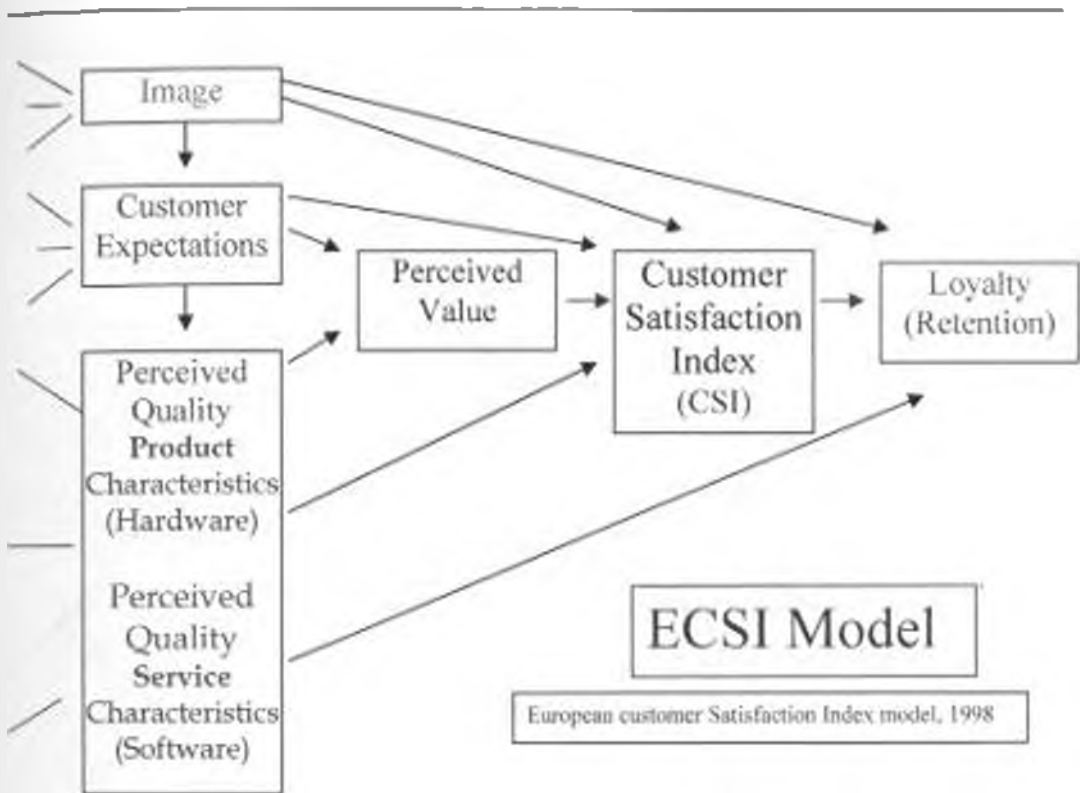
Image

Customer Expectations

Perceived Value

Customer Satisfaction Index (CSI)

Loyalty (Retention)

Perceived Quality Product Characteristics (Hardware)

Perceived Quality Service Characteristics (Software)

ECSI Model

European customer Satisfaction Index model, 1998